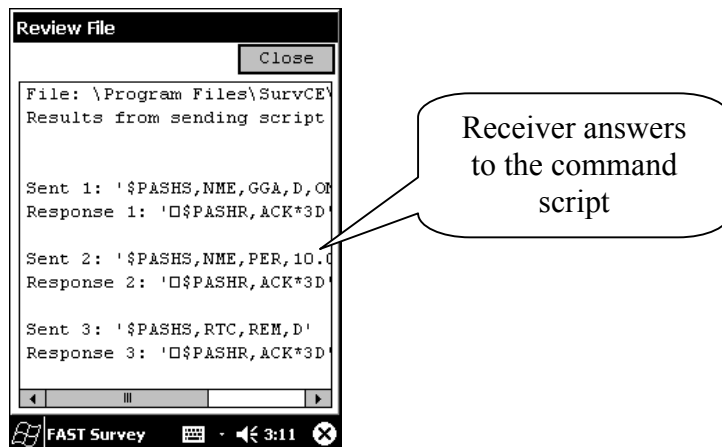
Review File

Close

File: \Program Files\SurvCE\
Results from sending script

Sent 1: '$PASHS,NME,GGA,D,ON
Response 1: '□$PASHR,ACK*3D'

Sent 2: '$PASHS,NME,PER,10.0
Response 2: '□$PASHR,ACK*3D'

Sent 3: '$PASHS,RTC,REM,D'
Response 3: '□$PASHR,ACK*3D'

Receiver answers to the command script

FAST Survey 3:11